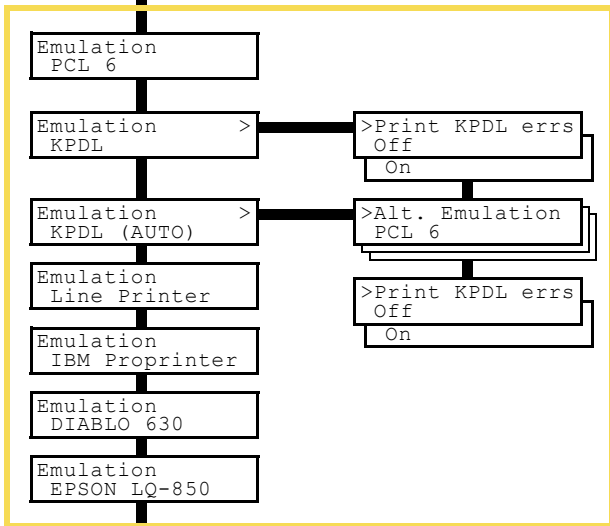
Emulation
PCL 6

Emulation >
KPDL

>Print KPDL errs
Off
On

Emulation >
KPDL (AUTO)

>Alt. Emulation
PCL 6

>Print KPDL errs
Off
On

Emulation
Line Printer

Emulation
IBM Proprinter

Emulation
DIABLO 630

Emulation
EPSON LQ-850